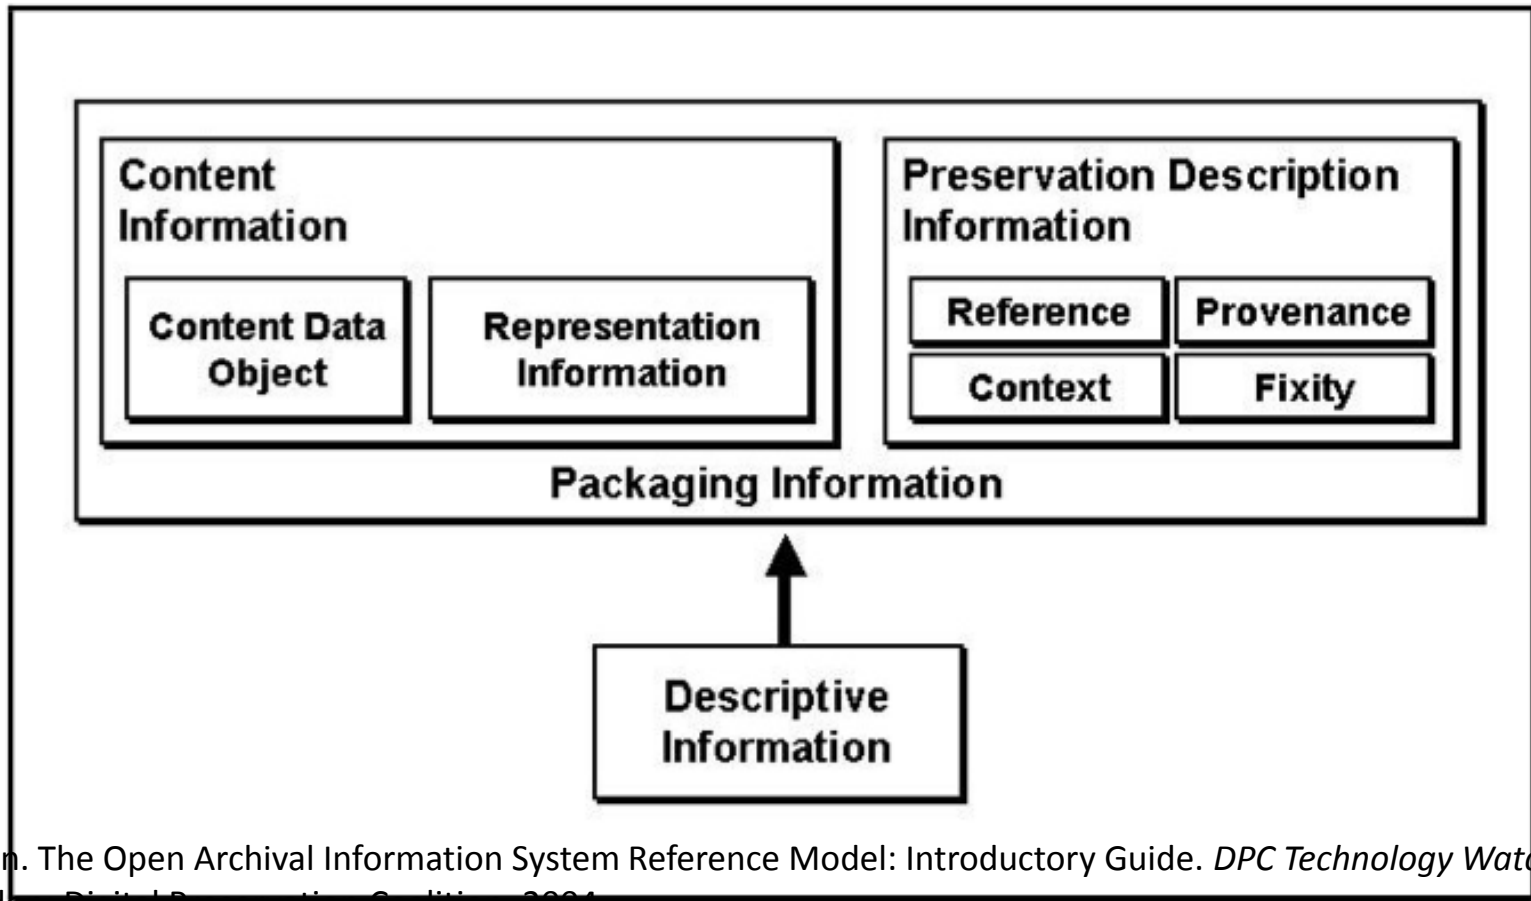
Content Information

Content Data Object

Representation Information

Preservation Description Information

Reference

Provenance

Context

Fixity

Packaging Information

Descriptive Information

n. The Open Archival Information System Reference Model: Introductory Guide. *DPC Technology Wat*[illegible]

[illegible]